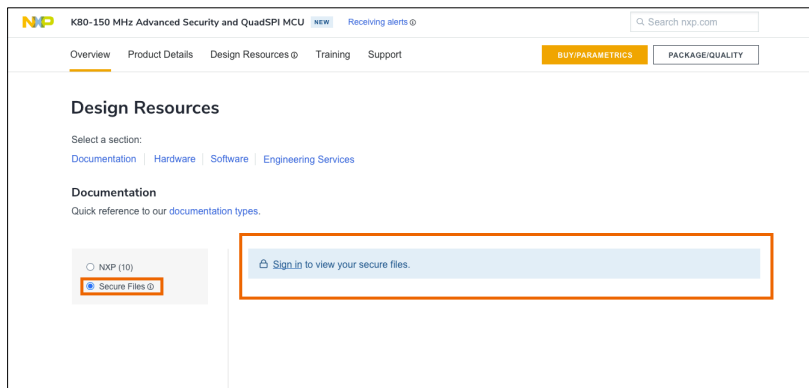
NXP K80-150 MHz Advanced Security and QuadSPI MCU NEW Receiving alerts ⓘ

Search nxp.com

Overview Product Details Design Resources ⓘ Training Support

BUY/PARAMETRICS PACKAGE/QUALITY

Design Resources

Select a section:

Documentation | Hardware | Software | Engineering Services

Documentation

Quick reference to our documentation types.

NXP (10)

Secure Files ⓘ

Sign in to view your secure files.